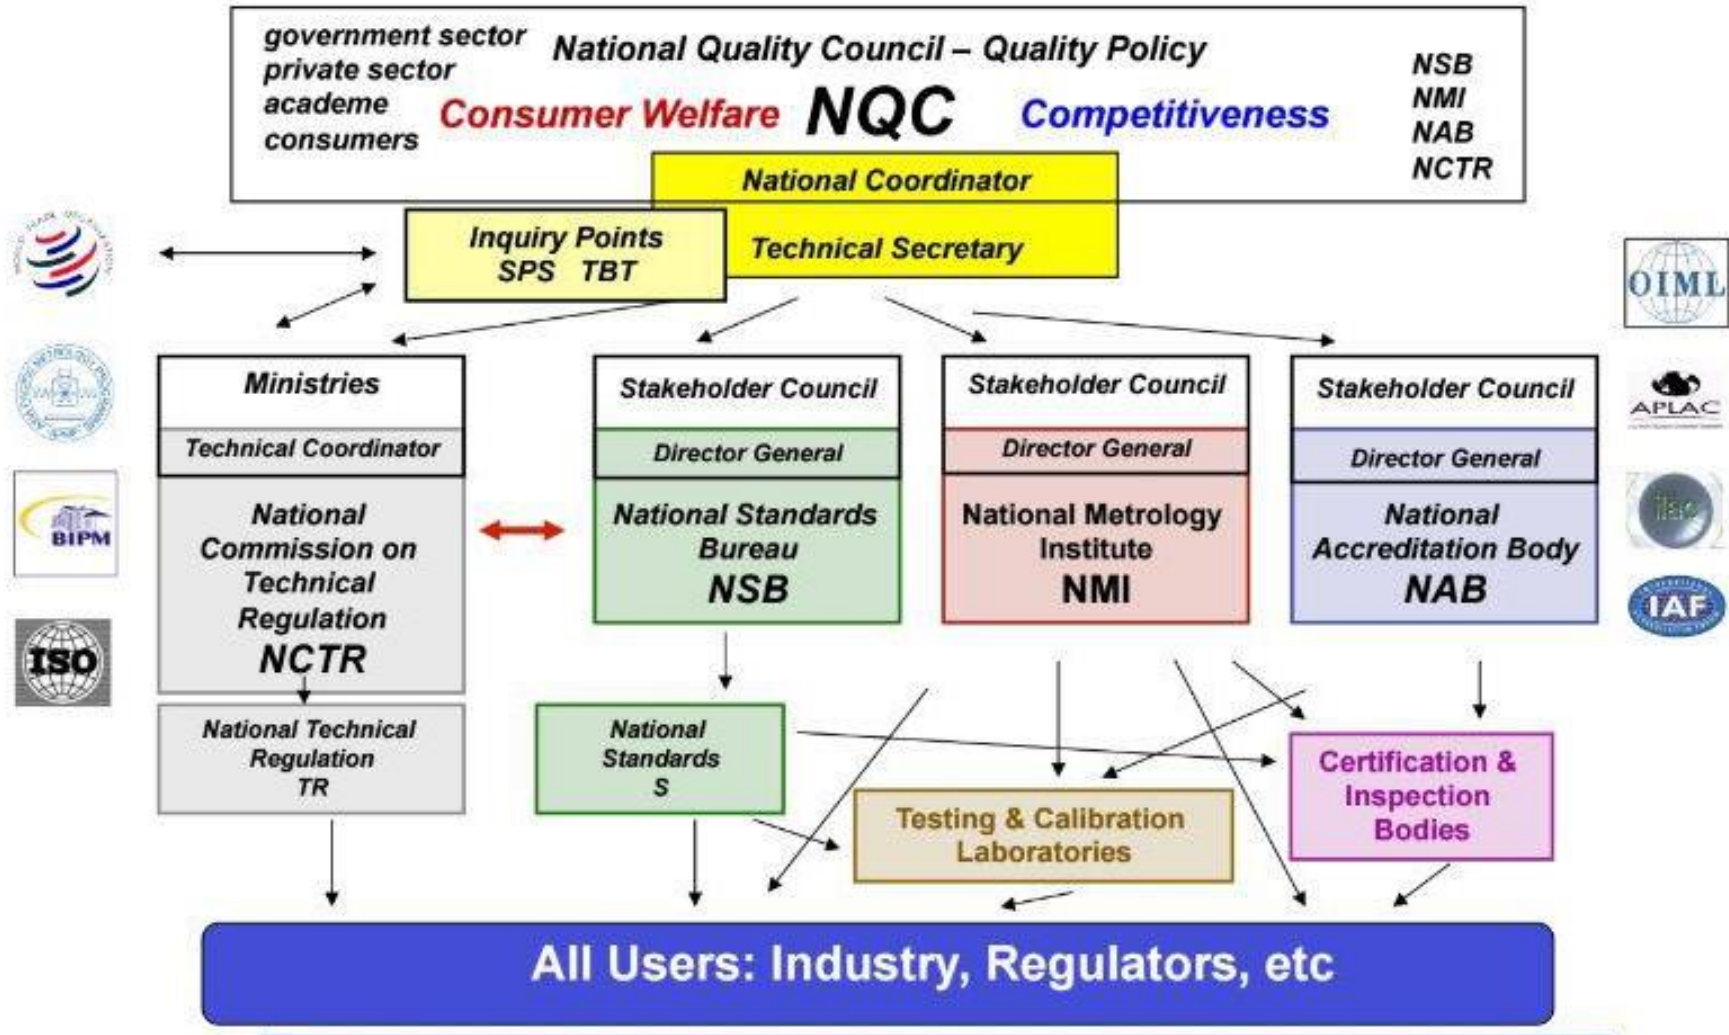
government sector
private sector
academe
consumers

National Quality Council – Quality Policy

Consumer Welfare NQC Competitiveness

NSB
NMI
NAB
NCTR

National Coordinator

Technical Secretary

Inquiry Points
SPS TBT

OIML

APLAC

ilac

IAF

BIPM

ISO

Ministries

Technical Coordinator

National Commission on Technical Regulation
NCTR

National Technical Regulation
TR

Stakeholder Council

Director General

National Standards Bureau
NSB

Stakeholder Council

Director General

National Metrology Institute
NMI

Stakeholder Council

Director General

National Accreditation Body
NAB

National Standards
S

Testing & Calibration Laboratories

Certification & Inspection Bodies

All Users: Industry, Regulators, etc